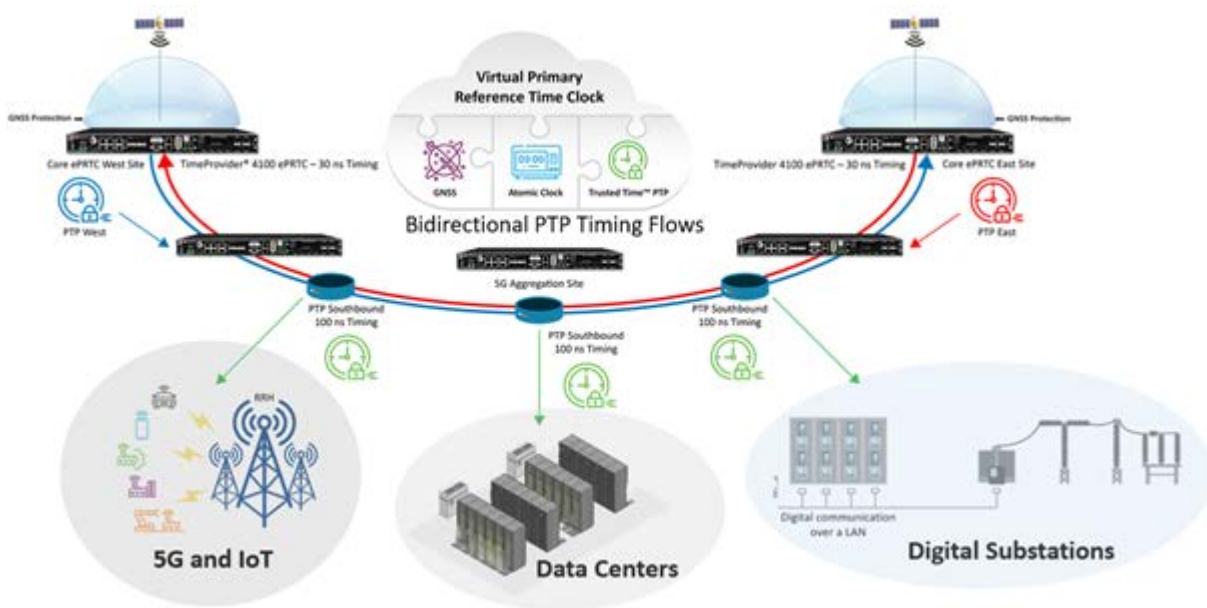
Virtual Primary Reference Time Clock

GNSS Protection

Core ePRTC West Site

TimeProvider® 4100 ePRTC – 30 ns Timing

GNSS

Atomic Clock

Trusted Time™ PTP

TimeProvider 4100 ePRTC – 30 ns Timing

GNSS Protection

Core ePRTC East Site

PTP West

Bidirectional PTP Timing Flows

PTP East

5G Aggregation Site

PTP Southbound 100 ns Timing

PTP Southbound 100 ns Timing

PTP Southbound 100 ns Timing

RRH

5G and IoT

Data Centers

Digital communication over a LAN

Digital Substations